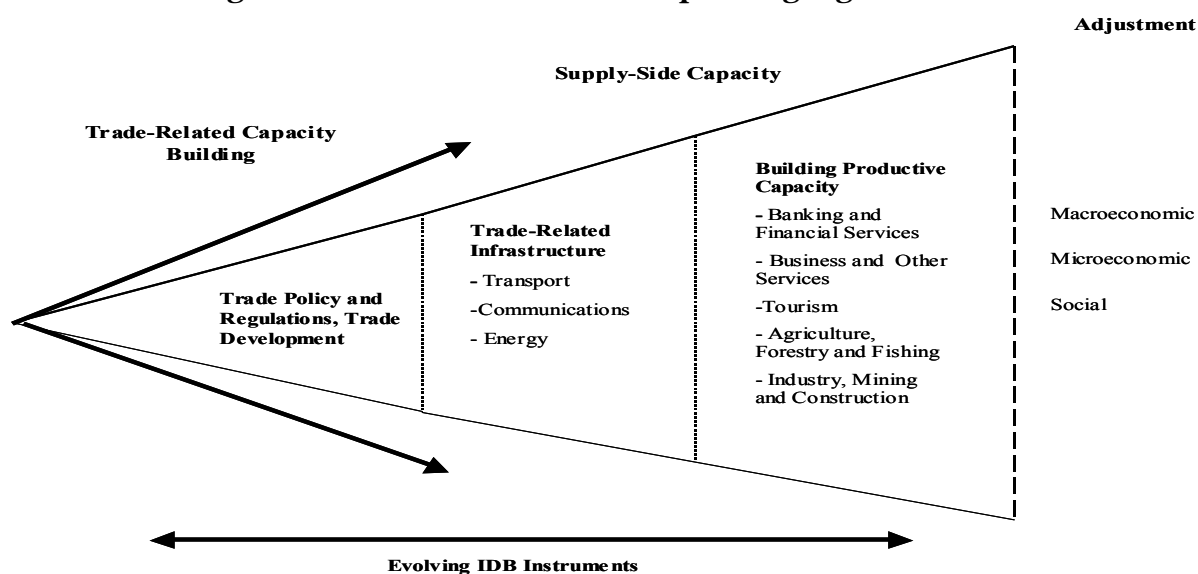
Adjustment

Supply-Side Capacity

Trade-Related Capacity Building

Trade Policy and Regulations, Trade Development

Trade-Related Infrastructure
- Transport
-Communications
- Energy

Building Productive Capacity
- Banking and Financial Services
- Business and Other Services
-Tourism
- Agriculture, Forestry and Fishing
- Industry, Mining and Construction

Macroeconomic
Microeconomic
Social

Evolving IDB Instruments